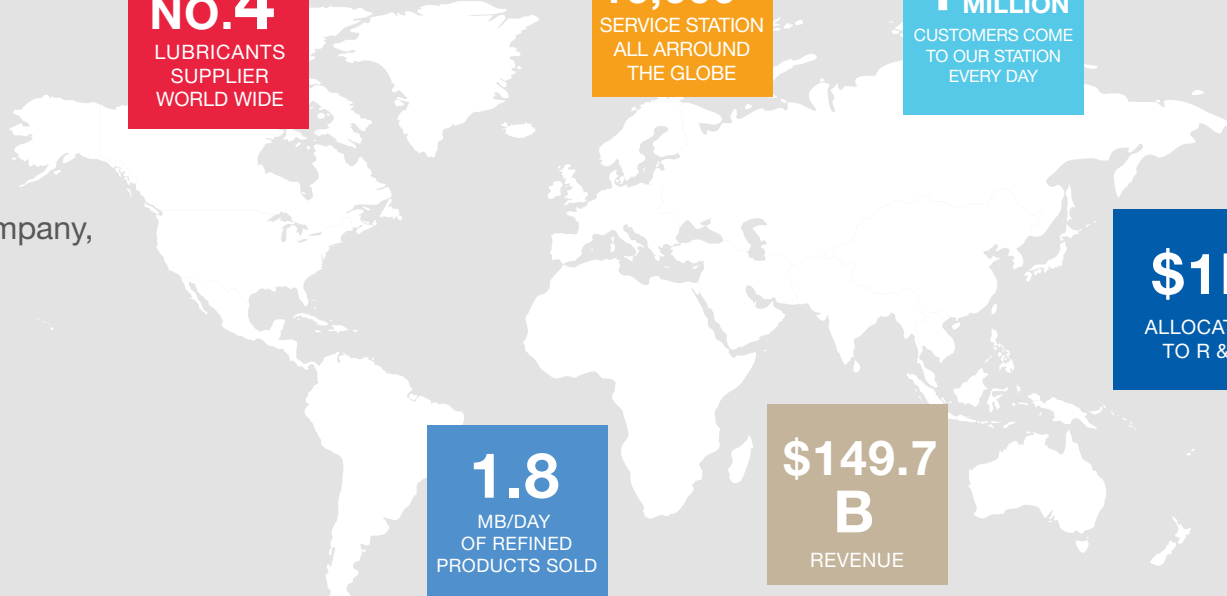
NO.4
LUBRICANTS SUPPLIER WORLD WIDE

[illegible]
SERVICE STATION ALL ARROUND THE GLOBE

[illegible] MILLION
CUSTOMERS COME TO OUR STATION EVERY DAY

mpany,

$1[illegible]
ALLOCAT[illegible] TO R &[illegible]

1.8
MB/DAY OF REFINED PRODUCTS SOLD

$149.7 B
REVENUE